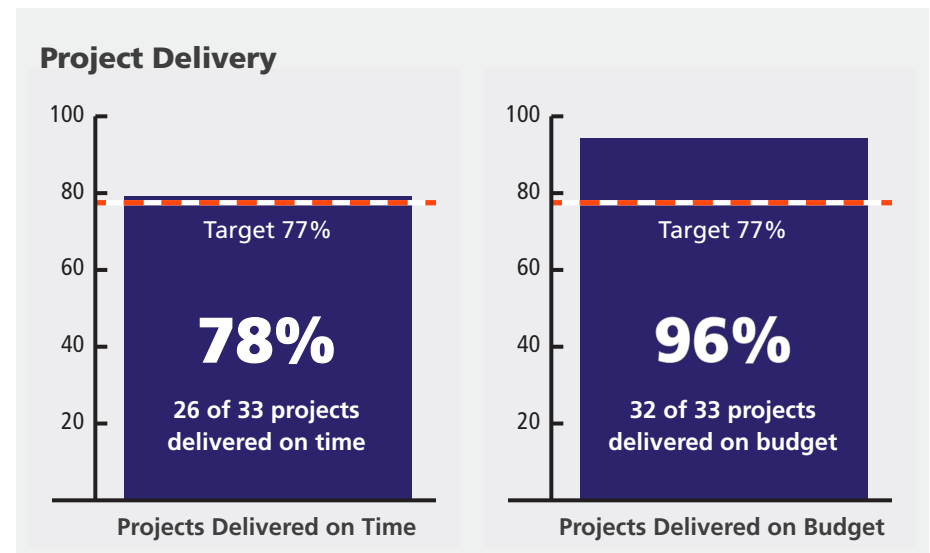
Project Delivery

100
80
60
40
20

Target 77%

78%

26 of 33 projects delivered on time

Projects Delivered on Time

100
80
60
40
20

Target 77%

96%

32 of 33 projects delivered on budget

Projects Delivered on Budget